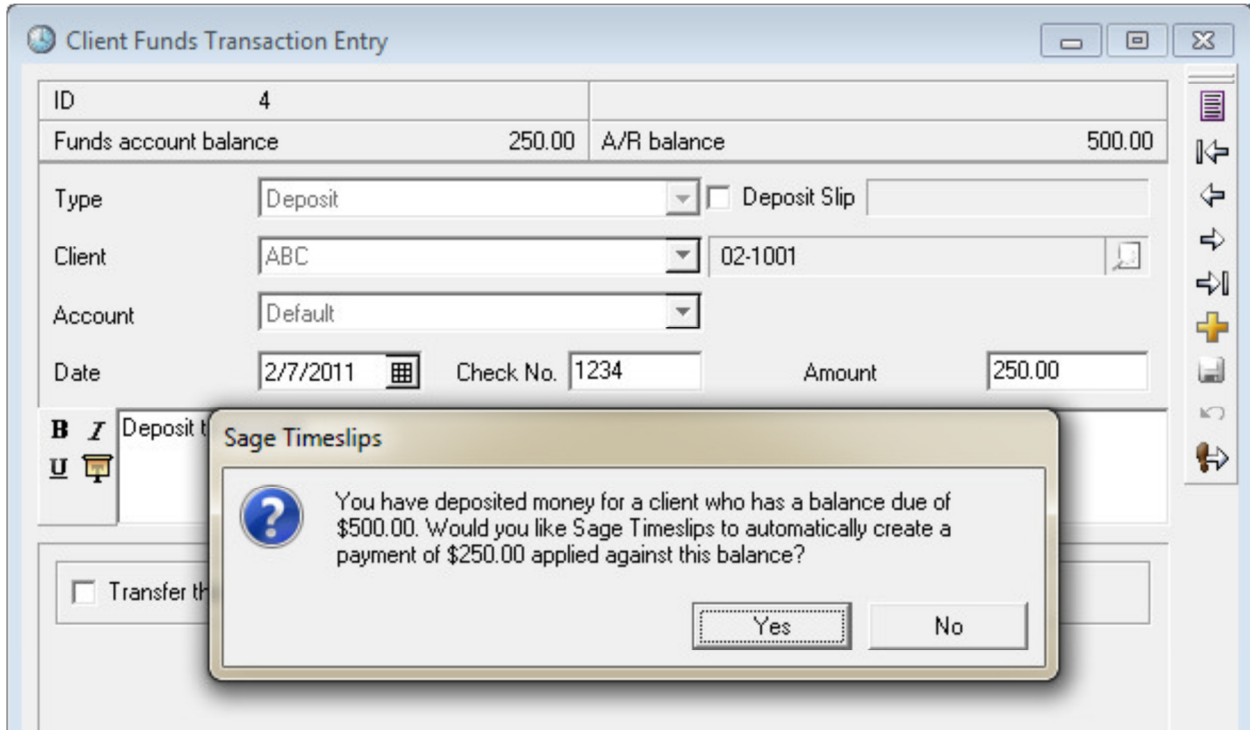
Client Funds Transaction Entry

| ID | 4 | | |
|---|---|---|---|
| Funds account balance | 250.00 | A/R balance | 500.00 |

Type Deposit
Deposit Slip

Client ABC 02-1001

Account Default

Date 2/7/2011 Check No. 1234 Amount 250.00

B I U
Deposit t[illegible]

Transfer th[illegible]

Sage Timeslips

You have deposited money for a client who has a balance due of $500.00. Would you like Sage Timeslips to automatically create a payment of $250.00 applied against this balance?

Yes No